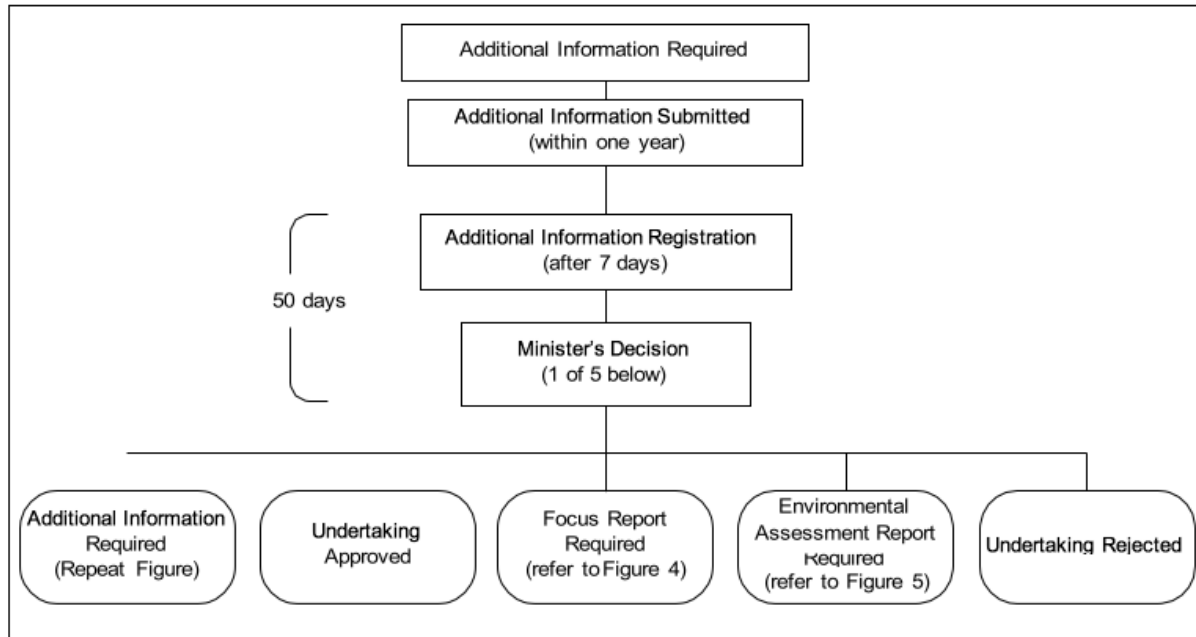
Additional Information Required

Additional Information Submitted
(within one year)

50 days

Additional Information Registration
(after 7 days)

Minister's Decision
(1 of 5 below)

Additional Information Required
(Repeat Figure)

Undertaking Approved

Focus Report Required
(refer to Figure 4)

Environmental Assessment Report Required
(refer to Figure 5)

Undertaking Rejected